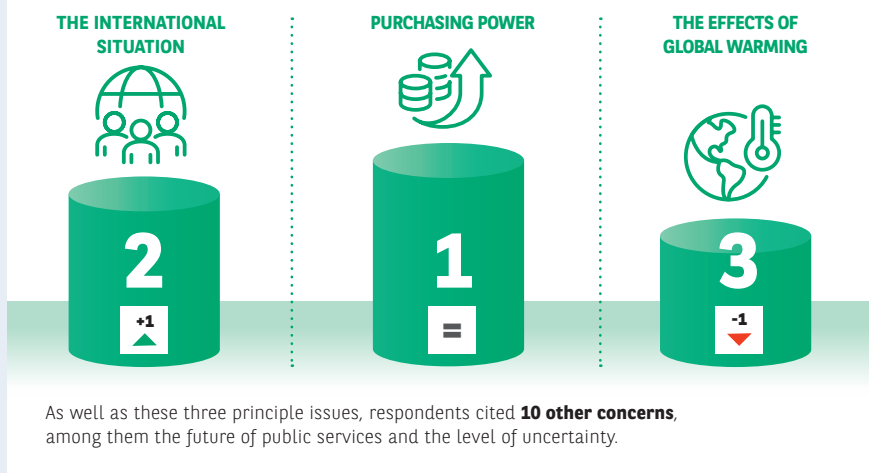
THE INTERNATIONAL SITUATION

2

+1

PURCHASING POWER

1

=

THE EFFECTS OF GLOBAL WARMING

3

-1

As well as these three principle issues, respondents cited **10 other concerns**, among them the future of public services and the level of uncertainty.